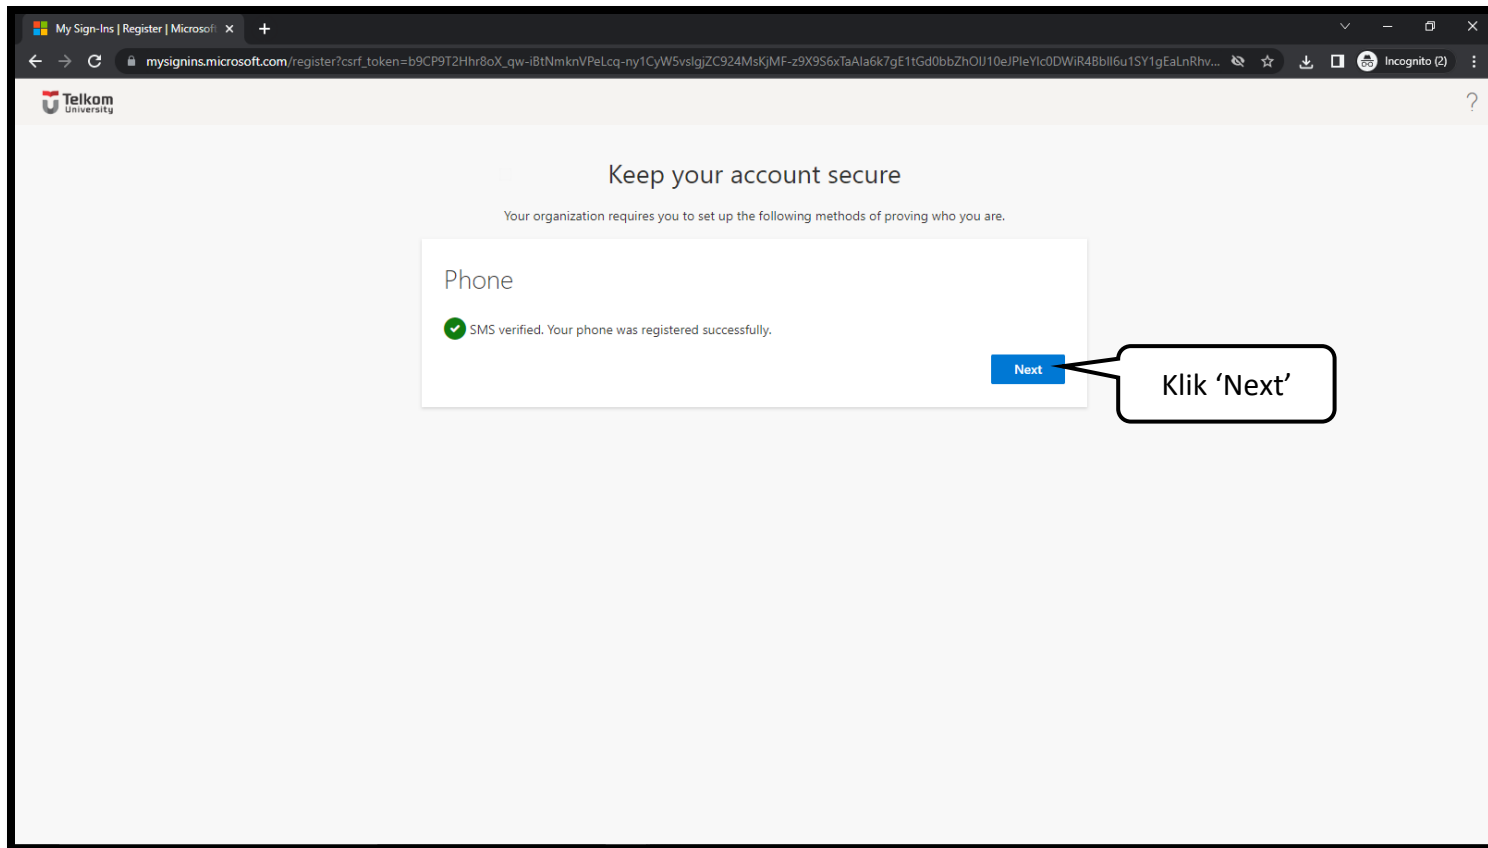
My Sign-Ins | Register | Microsoft

mysignins.microsoft.com/register?csrf_token=b9CP9T2Hhr8oX_qw-iBtNmknVPeLcq-ny1CyW5vslgjZC924MsKjMF-z9X9S6xTaAla6k7gE1tGd0bbZhOlJ10eJPleYlc0DWiR4Bbll6u1SY1gEaLnRhv...

Incognito (2)

Telkom University

?

Keep your account secure

Your organization requires you to set up the following methods of proving who you are.

Phone

SMS verified. Your phone was registered successfully.

Next

Klik ‘Next’